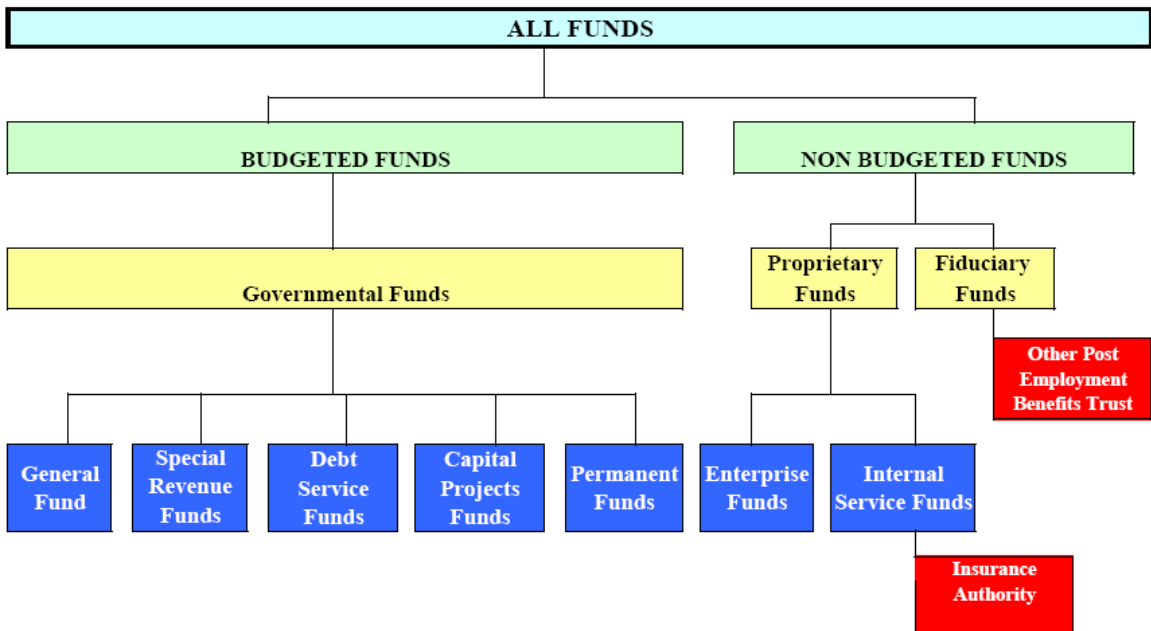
ALL FUNDS

BUDGETED FUNDS

NON BUDGETED FUNDS

Governmental Funds

Proprietary Funds

Fiduciary Funds

Other Post Employment Benefits Trust

General Fund

Special Revenue Funds

Debt Service Funds

Capital Projects Funds

Permanent Funds

Enterprise Funds

Internal Service Funds

Insurance Authority